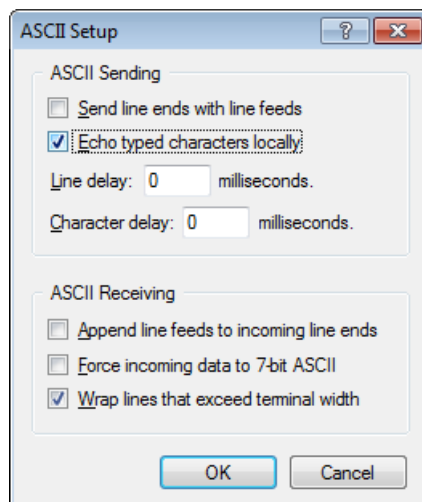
ASCII Setup
?
ASCII Sending
Send line ends with line feeds
Echo typed characters locally
Line delay: 0 milliseconds.
Character delay: 0 milliseconds.
ASCII Receiving
Append line feeds to incoming line ends
Force incoming data to 7-bit ASCII
Wrap lines that exceed terminal width
OK
Cancel